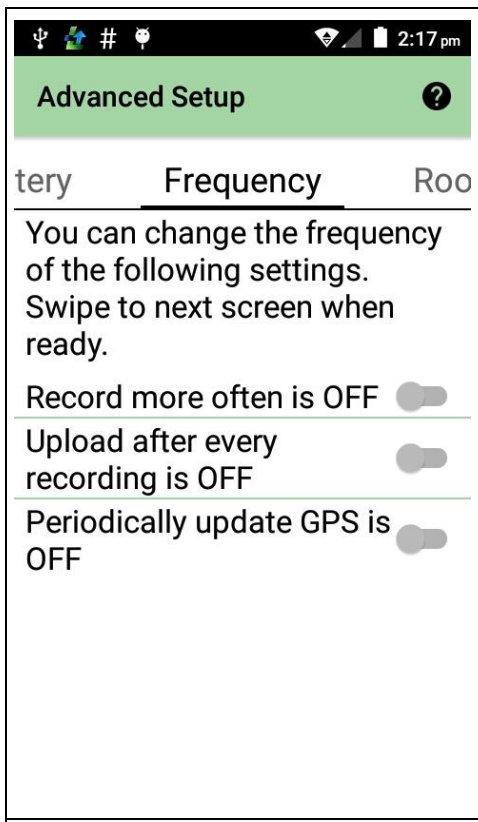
#
2:17 pm

Advanced Setup ?

tery Frequency Roo

You can change the frequency of the following settings. Swipe to next screen when ready.

Record more often is OFF

Upload after every recording is OFF

Periodically update GPS is OFF